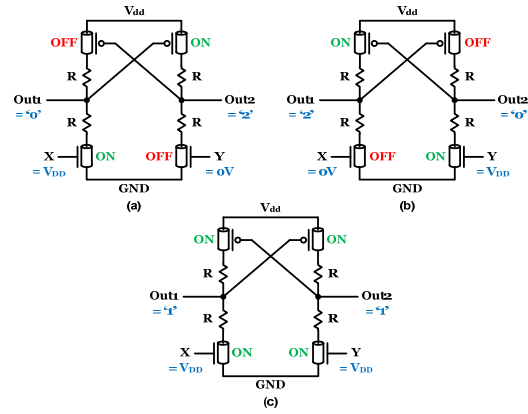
$V_{dd}$

OFF ON

R R

Out1 = '0'

Out2 = '2'

R R

X = $V_{DD}$ ON

OFF Y = 0V

GND

(a)

$V_{dd}$

ON OFF

R R

Out1 = '2'

Out2 = '0'

R R

X = 0V OFF

ON Y = $V_{DD}$

GND

(b)

$V_{dd}$

ON ON

R R

Out1 = '1'

Out2 = '1'

R R

X = $V_{DD}$ ON

ON Y = $V_{DD}$

GND

(c)